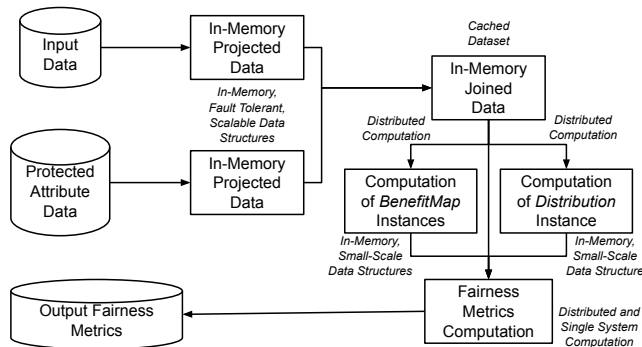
Input Data

In-Memory Projected Data

In-Memory, Fault Tolerant, Scalable Data Structures

Protected Attribute Data

In-Memory Projected Data

Cached Dataset

In-Memory Joined Data

Distributed Computation

Distributed Computation

Computation of *BenefitMap* Instances

Computation of *Distribution* Instance

In-Memory, Small-Scale Data Structures

In-Memory, Small-Scale Data Structures

Output Fairness Metrics

Fairness Metrics Computation

Distributed and Single System Computation